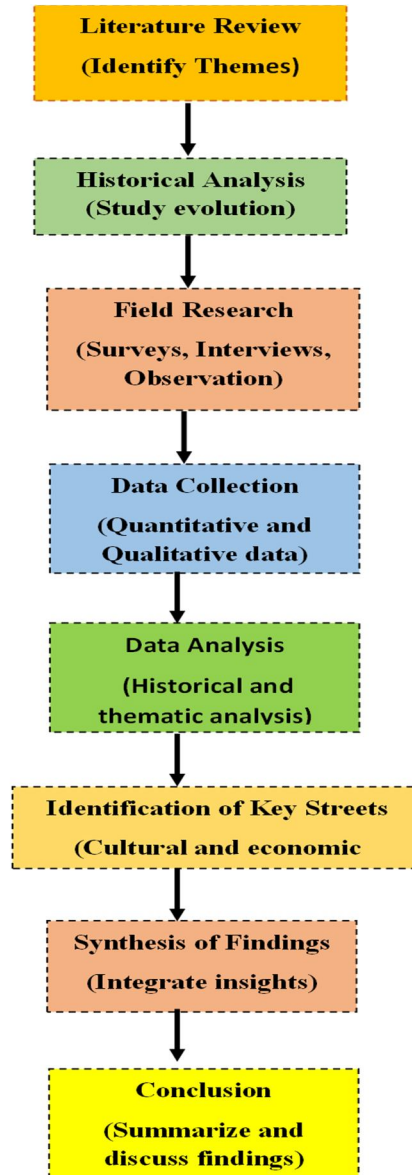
Literature Review
(Identify Themes)

Historical Analysis
(Study evolution)

Field Research
(Surveys, Interviews, Observation)

Data Collection
(Quantitative and Qualitative data)

Data Analysis
(Historical and thematic analysis)

Identification of Key Streets
(Cultural and economic

Synthesis of Findings
(Integrate insights)

Conclusion
(Summarize and discuss findings)